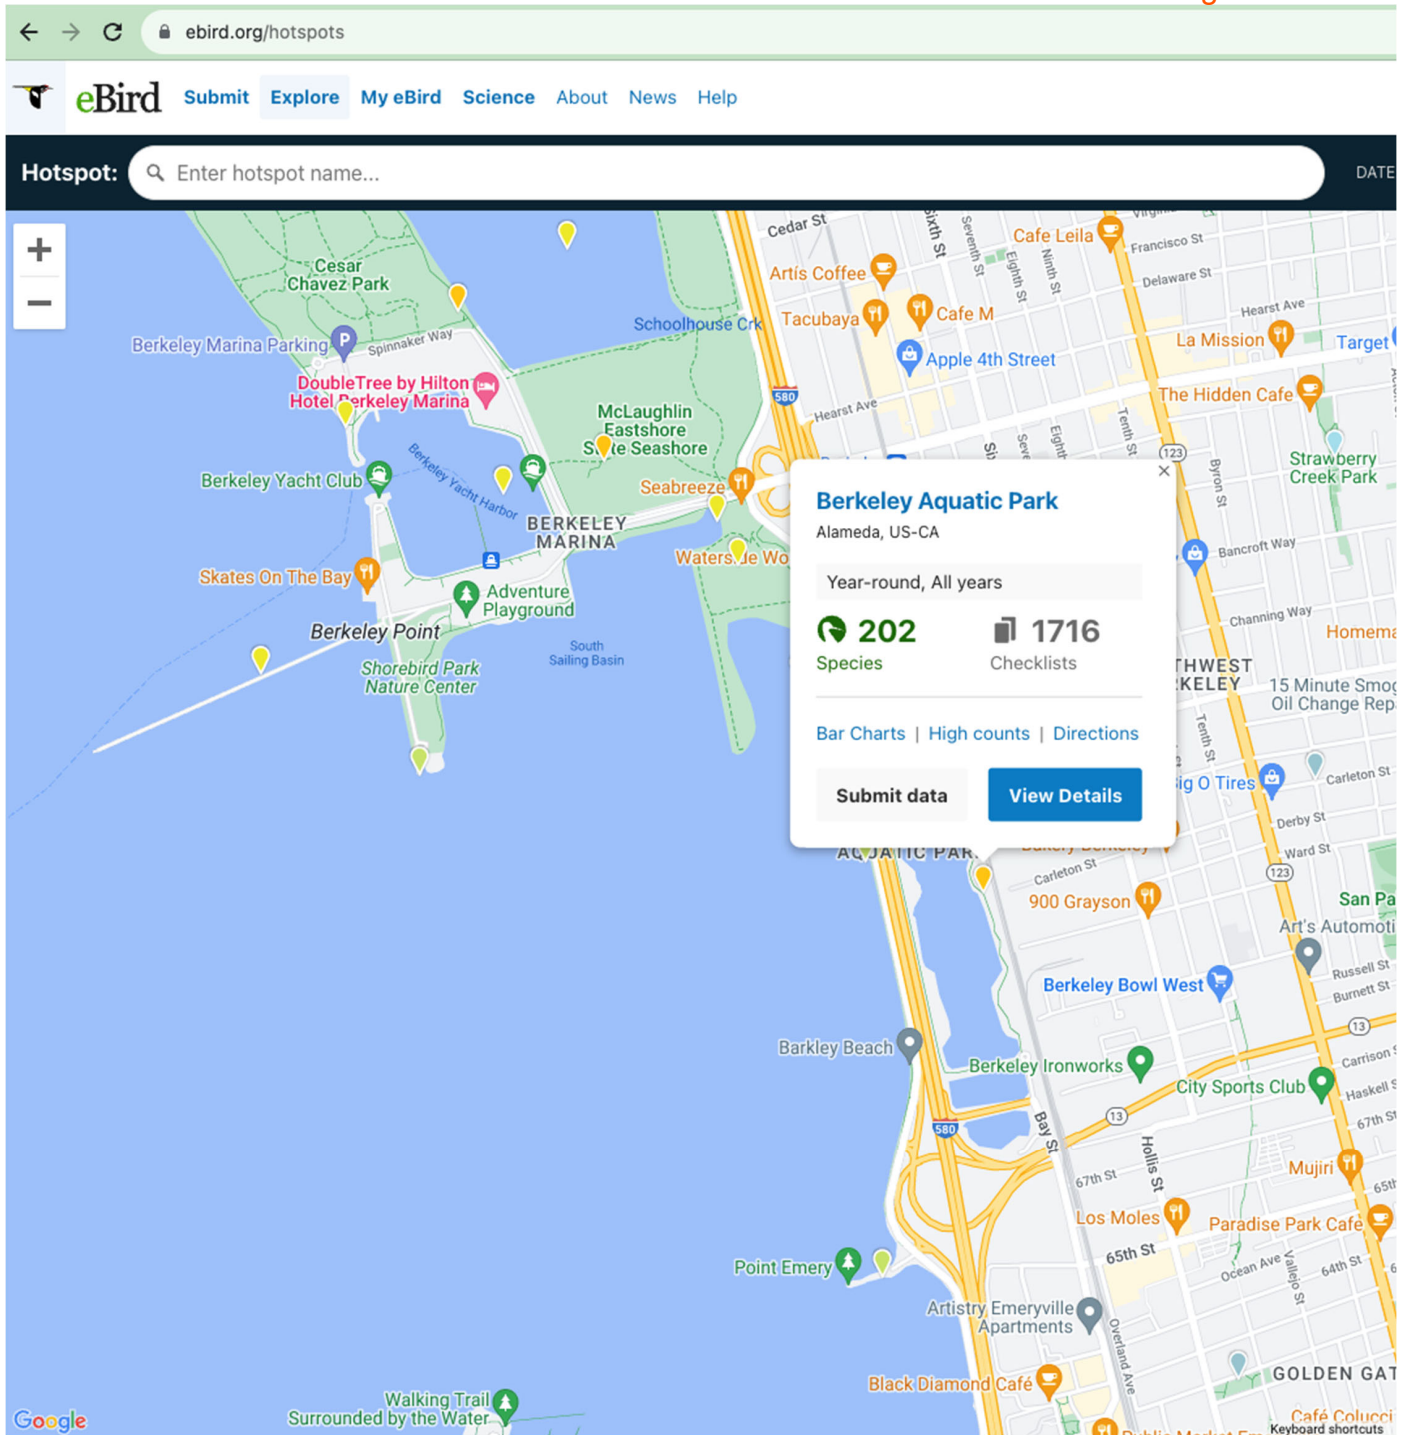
ebird.org/hotspots

eBird Submit Explore My eBird Science About News Help

Hotspot: Enter hotspot name... DATE

+
−

Cesar Chavez Park
Berkeley Marina Parking
Spinnaker Way
DoubleTree by Hilton Hotel Berkeley Marina
Schoolhouse Crk
McLaughlin Eastshore State Seashore
Berkeley Yacht Club
Berkeley Yacht Harbor
BERKELEY MARINA
Seabreeze
Waterside Wo
Skates On The Bay
Adventure Playground
Berkeley Point
South Sailing Basin
Shorebird Park Nature Center
Cedar St
Sixth St
Seventh St
Eighth St
Ninth St
Cafe Leila
Francisco St
Delaware St
Artís Coffee
Tacubaya
Cafe M
Hearst Ave
Apple 4th Street
La Mission
Target
580
Hearst Ave
The Hidden Cafe
Tenth St
123
Strawberry Creek Park
Byron St
Bancroft Way
Channing Way
Homema
THWEST KELEY
15 Minute Smog Oil Change Rep
Tenth St
ig O Tires
Carleton St
Derby St
Ward St
123
AQUATIC PARK
Carleton St
900 Grayson
San Pa
Art's Automoti
Berkeley Bowl West
Russell St
Burnett St
13
Barkley Beach
Berkeley Ironworks
Carrison
City Sports Club
Haskell S
13
580
Bay St
Hollis St
67th St
67th St
Mujiri
65t
Los Moles
Paradise Park Cafe
65th St
Ocean Ave
Vallejo St
64th St
Point Emery
Artistry Emeryville Apartments
Overland Ave
GOLDEN GAT
Black Diamond Café
Walking Trail Surrounded by the Water
Café Colucci
Keyboard shortcuts
Google

Berkeley Aquatic Park
Alameda, US-CA
Year-round, All years
202
Species
1716
Checklists
Bar Charts | High counts | Directions
Submit data
View Details